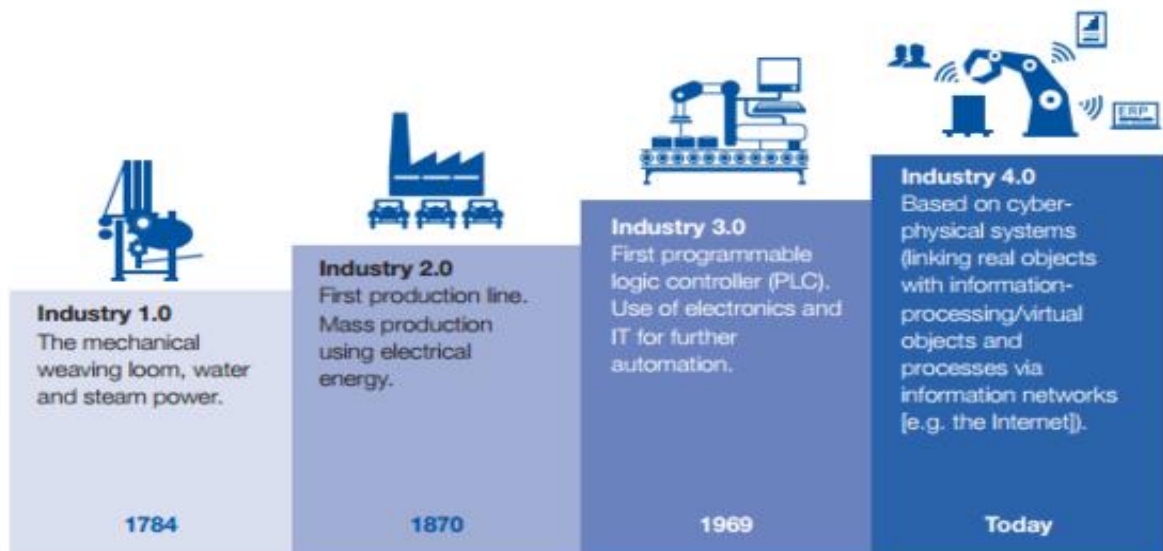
ERP

Industry 1.0
The mechanical weaving loom, water and steam power.

1784

Industry 2.0
First production line. Mass production using electrical energy.

1870

Industry 3.0
First programmable logic controller (PLC). Use of electronics and IT for further automation.

1969

Industry 4.0
Based on cyber-physical systems (linking real objects with information-processing/virtual objects and processes via information networks [e.g. the Internet]).

Today